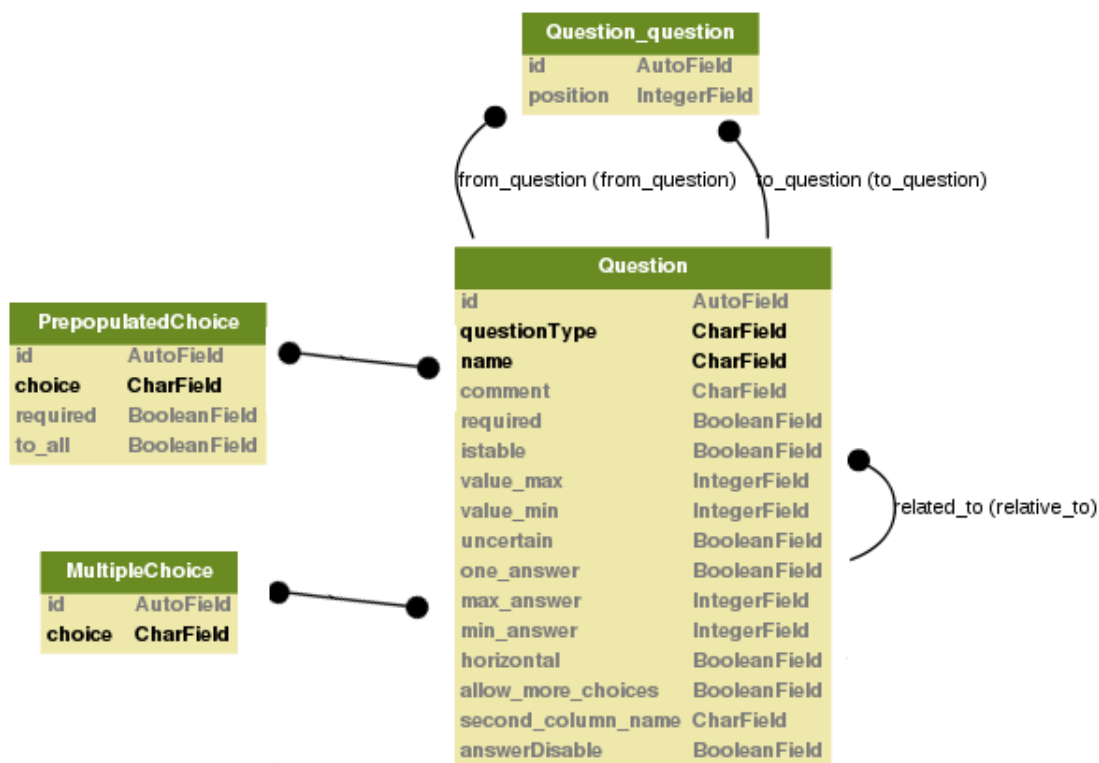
| Question_question | |
|---|---|
| id | AutoField |
| position | IntegerField |

from_question (from_question)

to_question (to_question)

| PrepopulatedChoice | |
|---|---|
| id | AutoField |
| choice | CharField |
| required | BooleanField |
| to_all | BooleanField |

| Question | |
|---|---|
| id | AutoField |
| questionType | CharField |
| name | CharField |
| comment | CharField |
| required | BooleanField |
| istable | BooleanField |
| value_max | IntegerField |
| value_min | IntegerField |
| uncertain | BooleanField |
| one_answer | BooleanField |
| max_answer | IntegerField |
| min_answer | IntegerField |
| horizontal | BooleanField |
| allow_more_choices | BooleanField |
| second_column_name | CharField |
| answerDisable | BooleanField |

related_to (relative_to)

| MultipleChoice | |
|---|---|
| id | AutoField |
| choice | CharField |